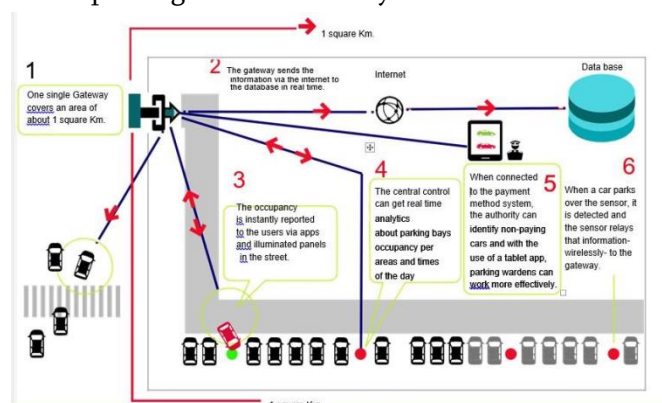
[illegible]

1 square Km.

1

One single Gateway covers an area of about 1 square Km.

2 The gateway sends the information via the internet to the database in real time.

Internet

Data base

3

The occupancy is instantly reported to the users via apps and illuminated panels in the street.

4

The central control can get real time analytics about parking bays occupancy per areas and times of the day

5

When connected to the payment method system, the authority can identify non-paying cars and with the use of a tablet app, parking wardens can work more effectively.

6

When a car parks over the sensor, it is detected and the sensor relays that information- wirelessly- to the gateway.

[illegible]